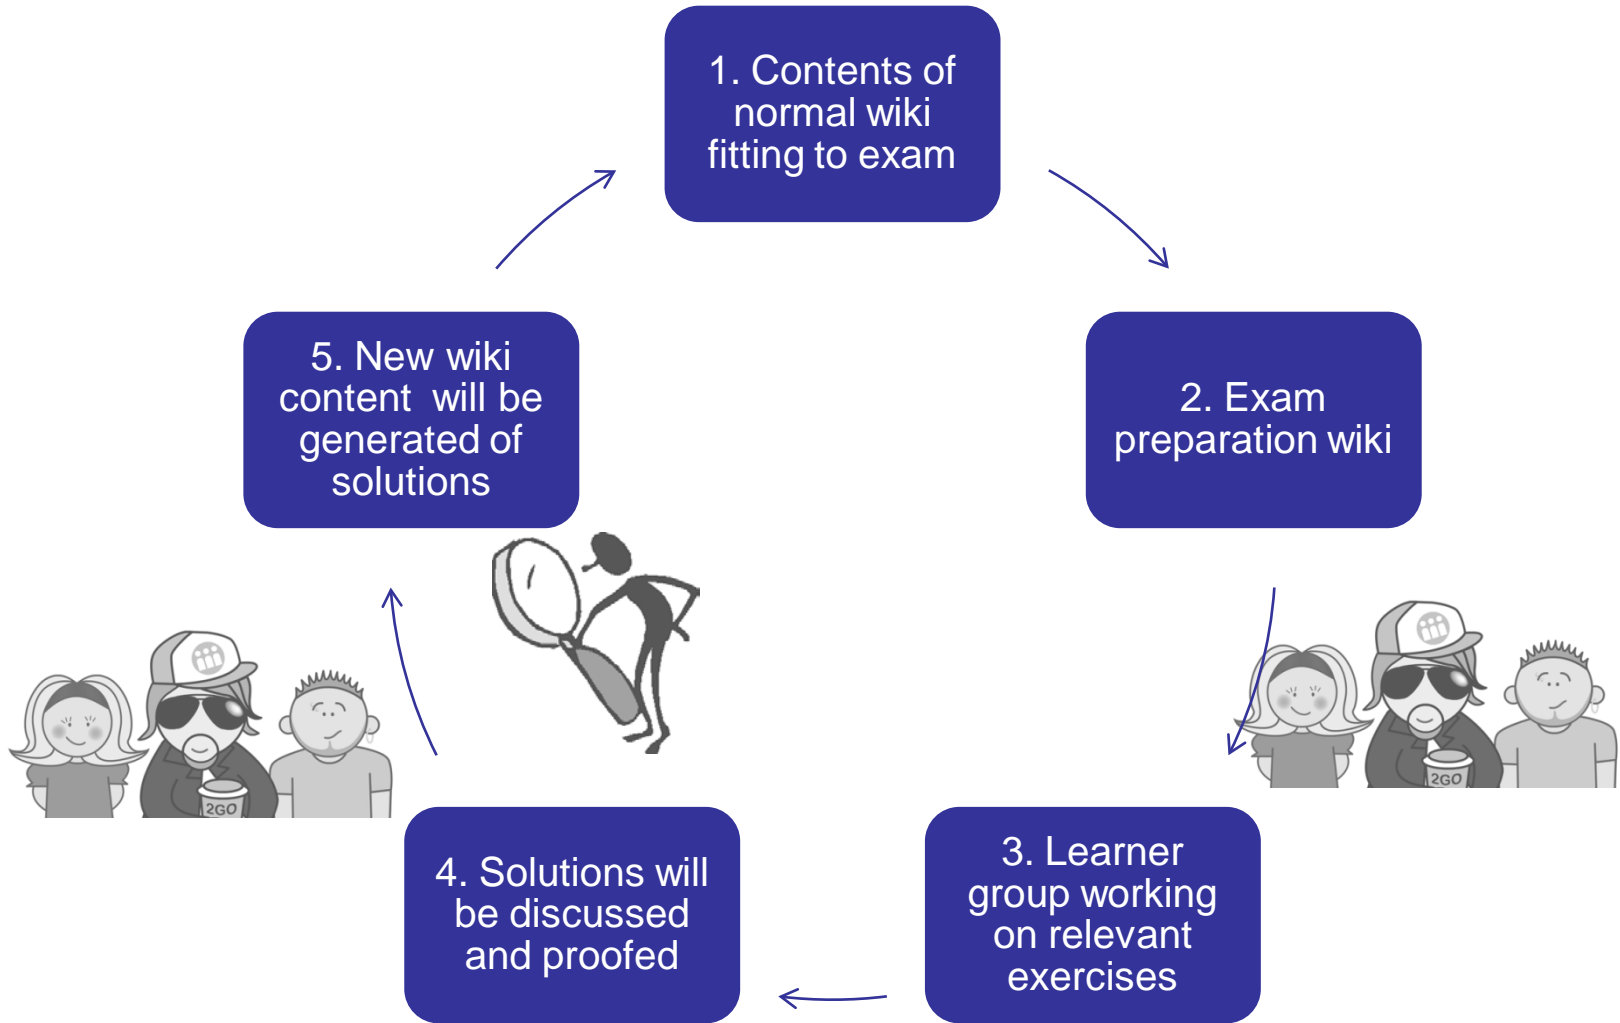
1. Contents of normal wiki fitting to exam

2. Exam preparation wiki

2GO

3. Learner group working on relevant exercises

4. Solutions will be discussed and proofed

2GO

5. New wiki content will be generated of solutions